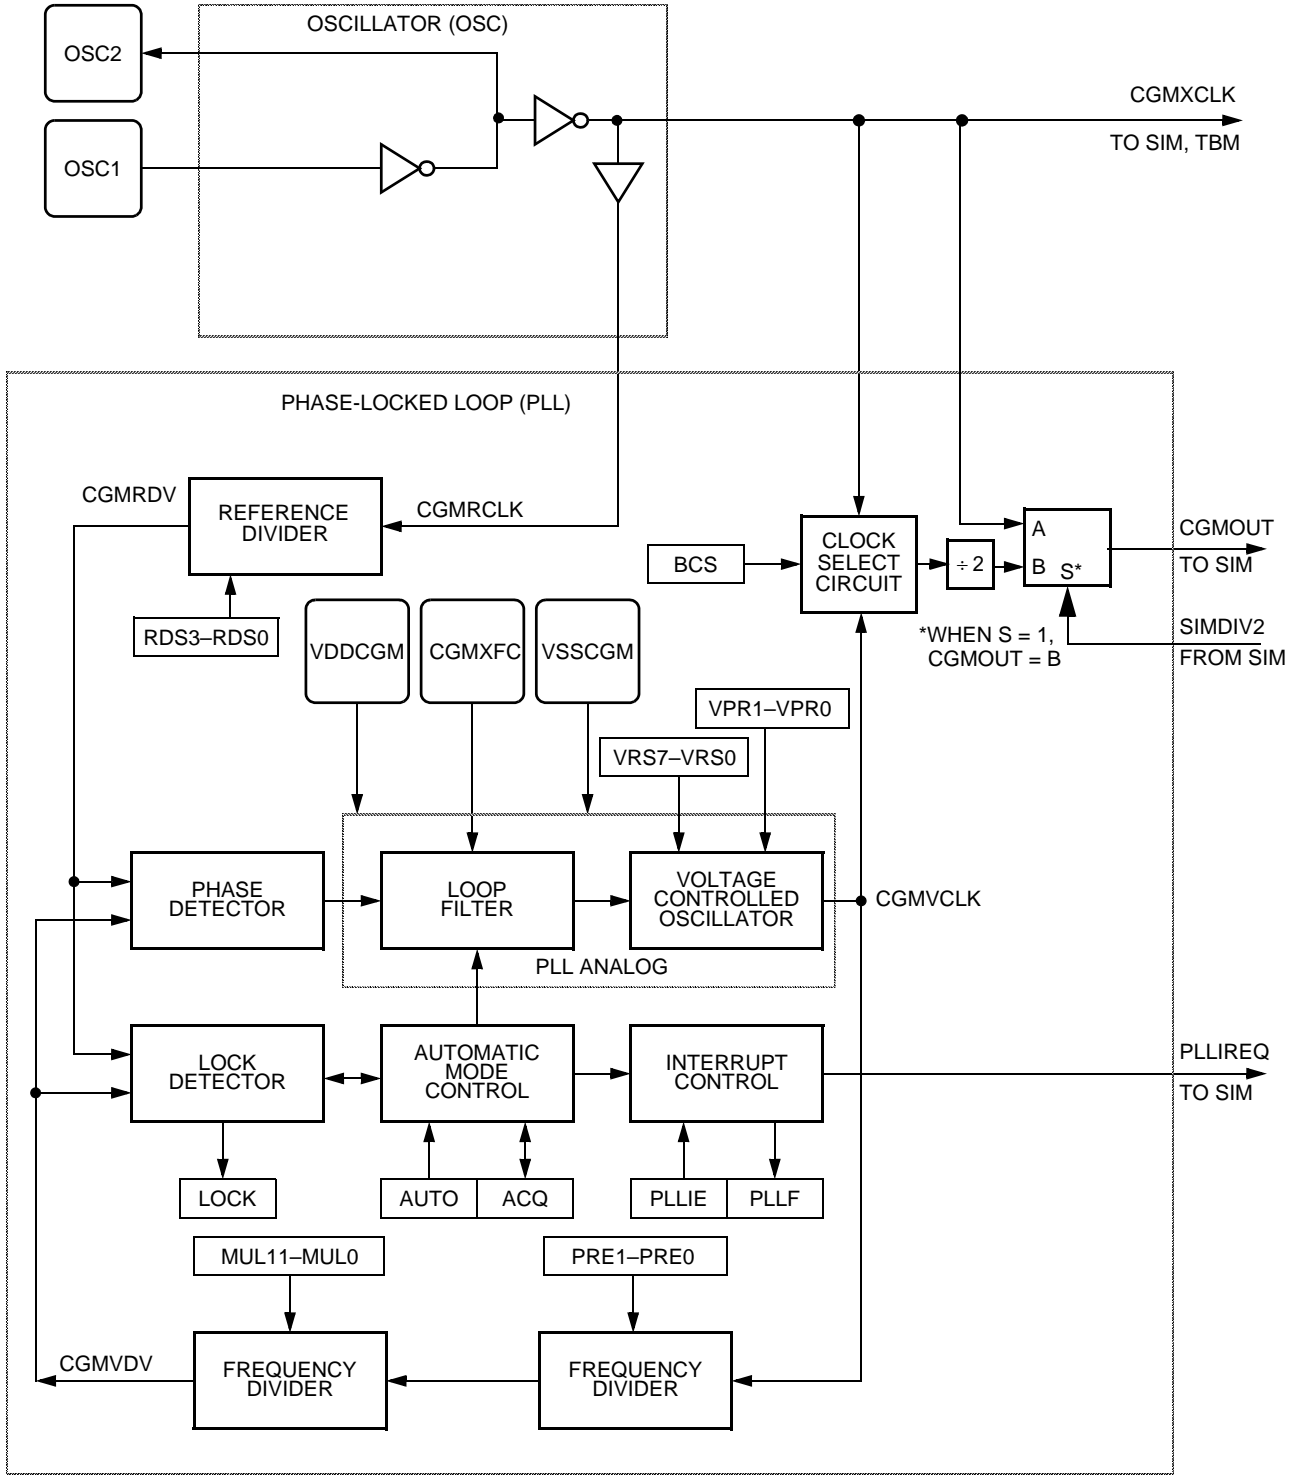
OSC2

OSC1

OSCILLATOR (OSC)

CGMXCLK

TO SIM, TBM

PHASE-LOCKED LOOP (PLL)

CGMRDV

REFERENCE DIVIDER

CGMRCLK

RDS3–RDS0

BCS

CLOCK SELECT CIRCUIT

$\div 2$

A

B S*

CGMOUT

TO SIM

*WHEN S = 1, CGMOUT = B

SIMDIV2

FROM SIM

VDDCGM

CGMXFC

VSSCGM

VPR1–VPR0

VRS7–VRS0

PHASE DETECTOR

LOOP FILTER

VOLTAGE CONTROLLED OSCILLATOR

CGMVCLK

PLL ANALOG

LOCK DETECTOR

AUTOMATIC MODE CONTROL

INTERRUPT CONTROL

PLLIREQ

TO SIM

LOCK

AUTO

ACQ

PLLIE

PLLF

MUL11–MUL0

PRE1–PRE0

CGMVDV

FREQUENCY DIVIDER

FREQUENCY DIVIDER